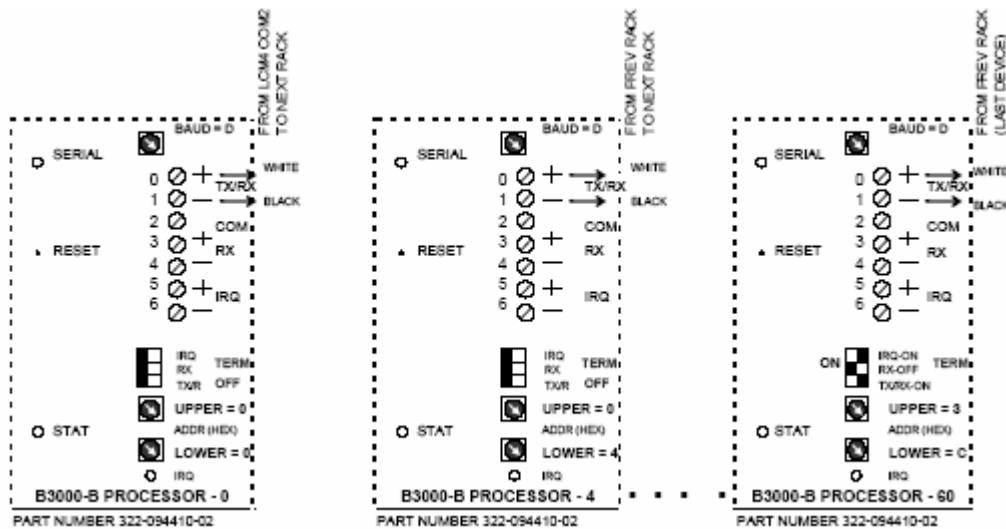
FROM LCM4 COM2
TO NEXT RACK

BAUD = D
SERIAL
0 +
1 —
2
3 +
4 —
5 +
6 —
TX/RX
COM
RX
IRQ
WHITE
BLACK
RESET
IRQ
RX
TX/R
TERM
OFF
UPPER = 0
ADDR (HEX)
STAT
LOWER = 0
IRQ
B3000-B PROCESSOR - 0
PART NUMBER 322-094410-02

FROM PREV RACK
TO NEXT RACK

BAUD = D
SERIAL
0 +
1 —
2
3 +
4 —
5 +
6 —
TX/RX
COM
RX
IRQ
WHITE
BLACK
RESET
IRQ
RX
TX/R
TERM
OFF
UPPER = 0
ADDR (HEX)
STAT
LOWER = 4
IRQ
B3000-B PROCESSOR - 4
PART NUMBER 322-094410-02

FROM PREV RACK
(LAST DEVICE)

BAUD = D
SERIAL
0 +
1 —
2
3 +
4 —
5 +
6 —
TX/RX
COM
RX
IRQ
WHITE
BLACK
RESET
ON
IRQ-ON
RX-OFF
TX/RX-ON
TERM
UPPER = 3
ADDR (HEX)
STAT
LOWER = C
IRQ
B3000-B PROCESSOR - 60
PART NUMBER 322-094410-02